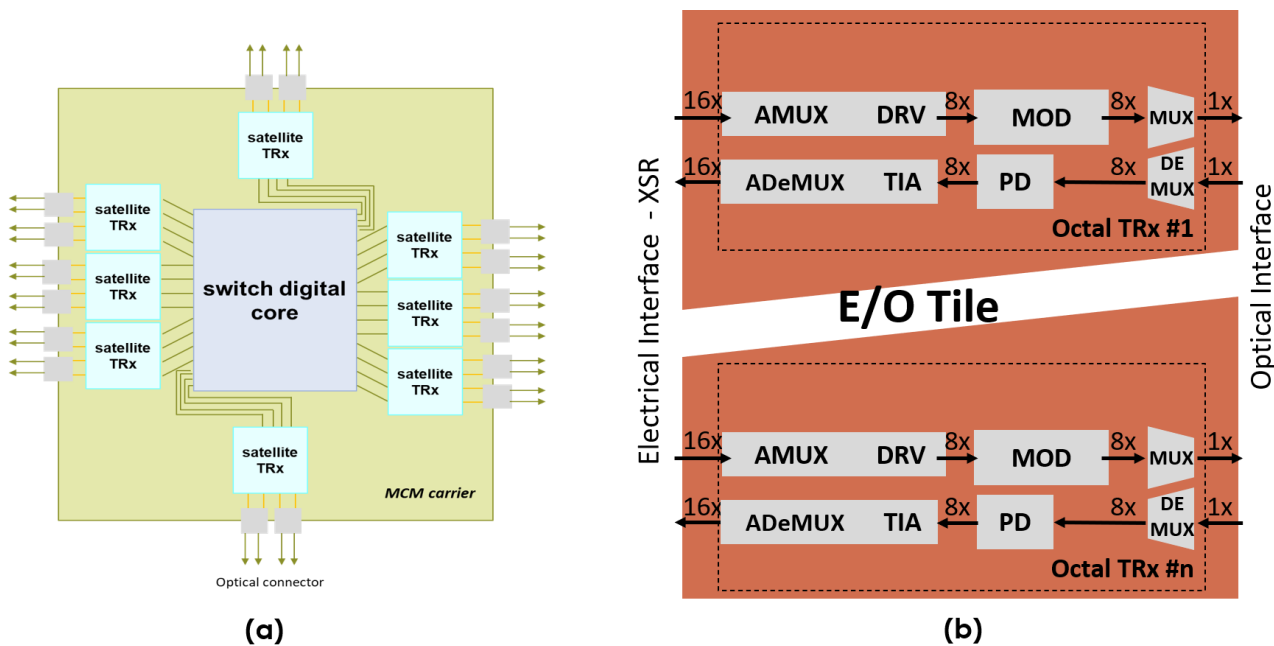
satellite TRx

satellite TRx

satellite TRx

satellite TRx

switch digital core

satellite TRx

satellite TRx

satellite TRx

satellite TRx

MCM carrier

Optical connector

(a)

Electrical Interface - XSR

16x AMUX DRV 8x MOD 8x MUX 1x

16x ADeMUX TIA 8x PD 8x DE MUX 1x

Octal TRx #1

E/O Tile

16x AMUX DRV 8x MOD 8x MUX 1x

16x ADeMUX TIA 8x PD 8x DE MUX 1x

Octal TRx #n

Optical Interface

(b)